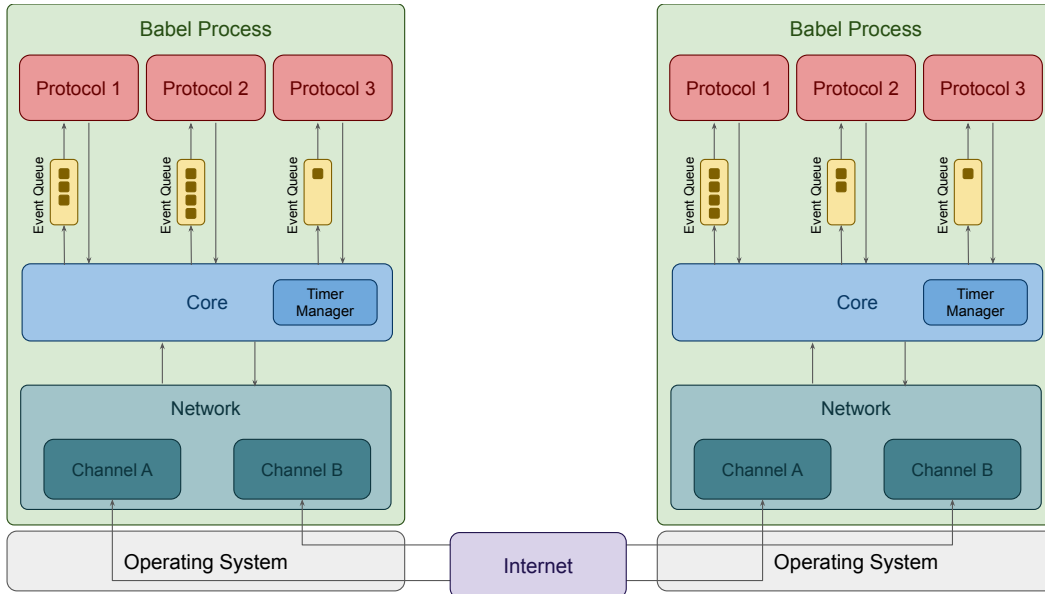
Babel Process

Protocol 1

Protocol 2

Protocol 3

Event Queue

Event Queue

Event Queue

Core

Timer Manager

Network

Channel A

Channel B

Babel Process

Protocol 1

Protocol 2

Protocol 3

Event Queue

Event Queue

Event Queue

Core

Timer Manager

Network

Channel A

Channel B

Operating System

Internet

Operating System